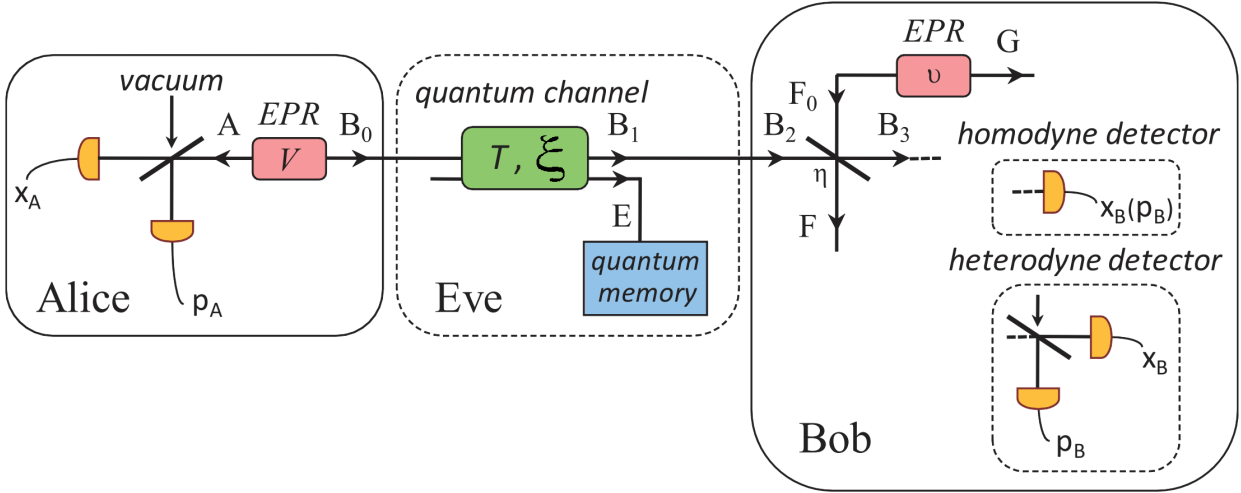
vacuum

$x_A$

A

EPR

$V$

$B_0$

$p_A$

Alice

quantum channel

$T, \xi$

$B_1$

E

quantum memory

Eve

EPR

$\upsilon$

G

$F_0$

$B_2$

$B_3$

η

F

homodyne detector

$x_B(p_B)$

heterodyne detector

$x_B$

$p_B$

Bob